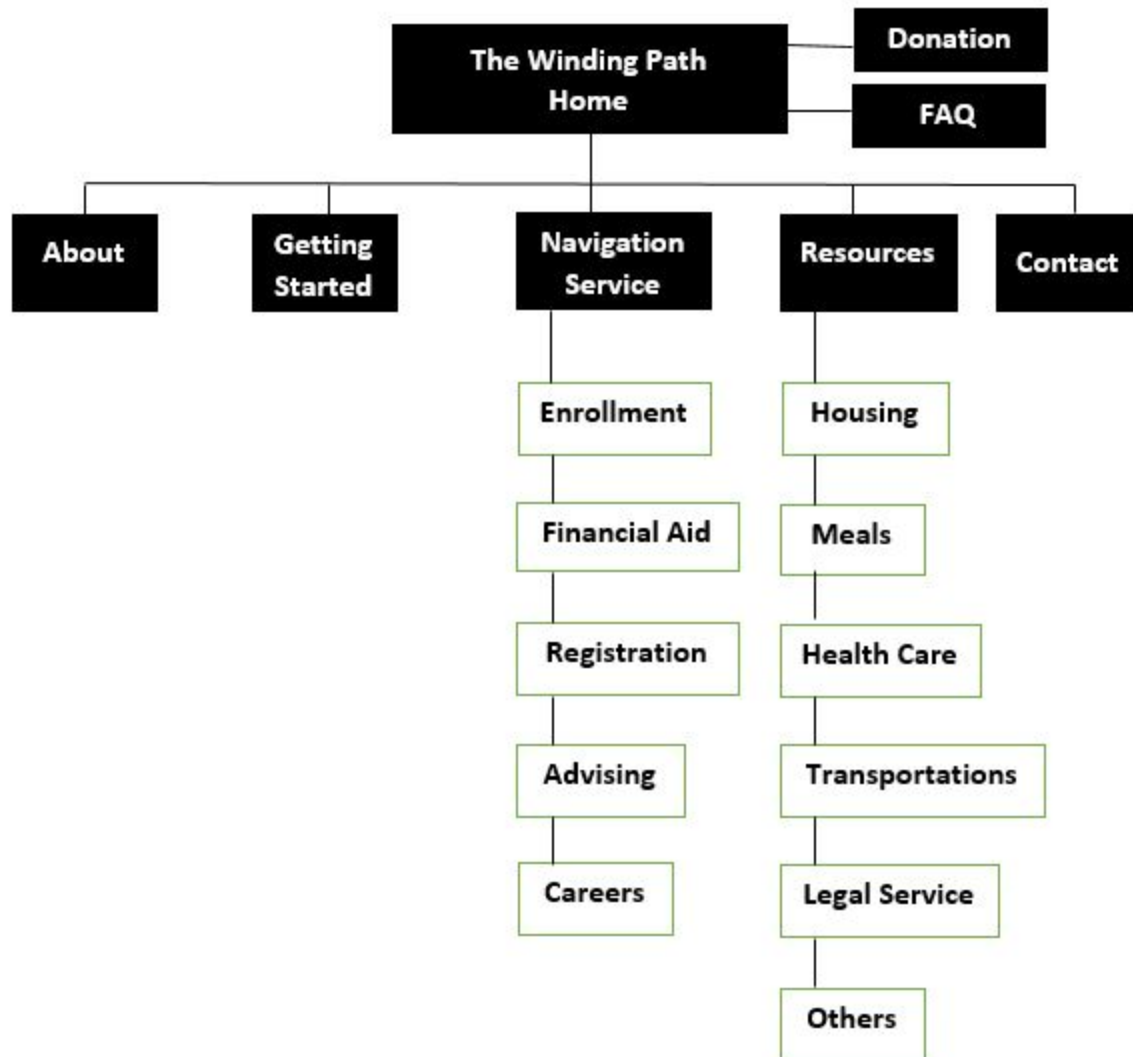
The Winding Path Home

Donation

FAQ

About

Getting Started

Navigation Service

Resources

Contact

Enrollment

Financial Aid

Registration

Advising

Careers

Housing

Meals

Health Care

Transportations

Legal Service

Others